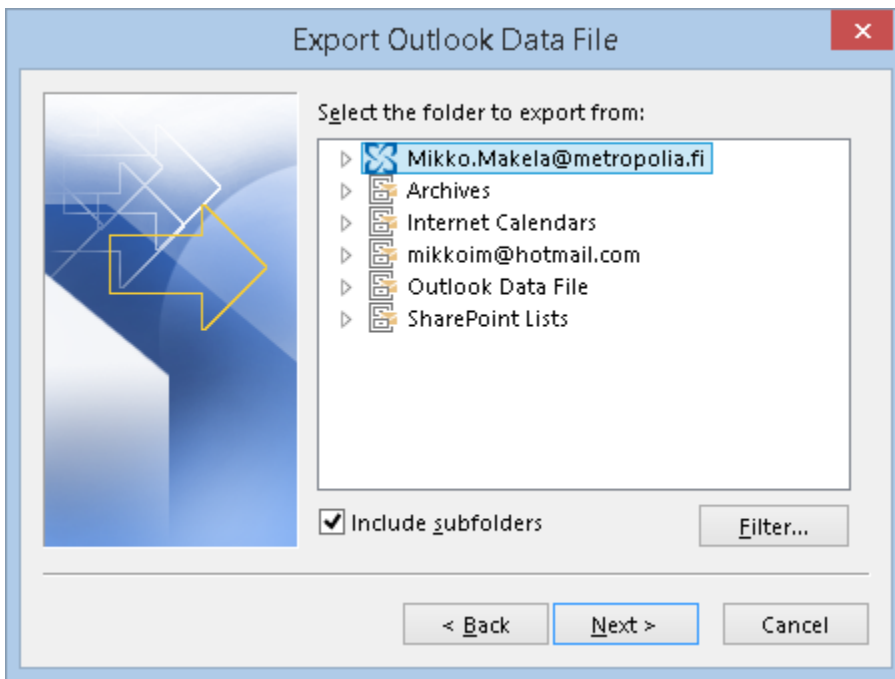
Export Outlook Data File

Select the folder to export from:

Mikko.Makela@metropolia.fi
Archives
Internet Calendars
mikkoim@hotmail.com
Outlook Data File
SharePoint Lists

Include subfolders

Filter...

< Back
Next >
Cancel